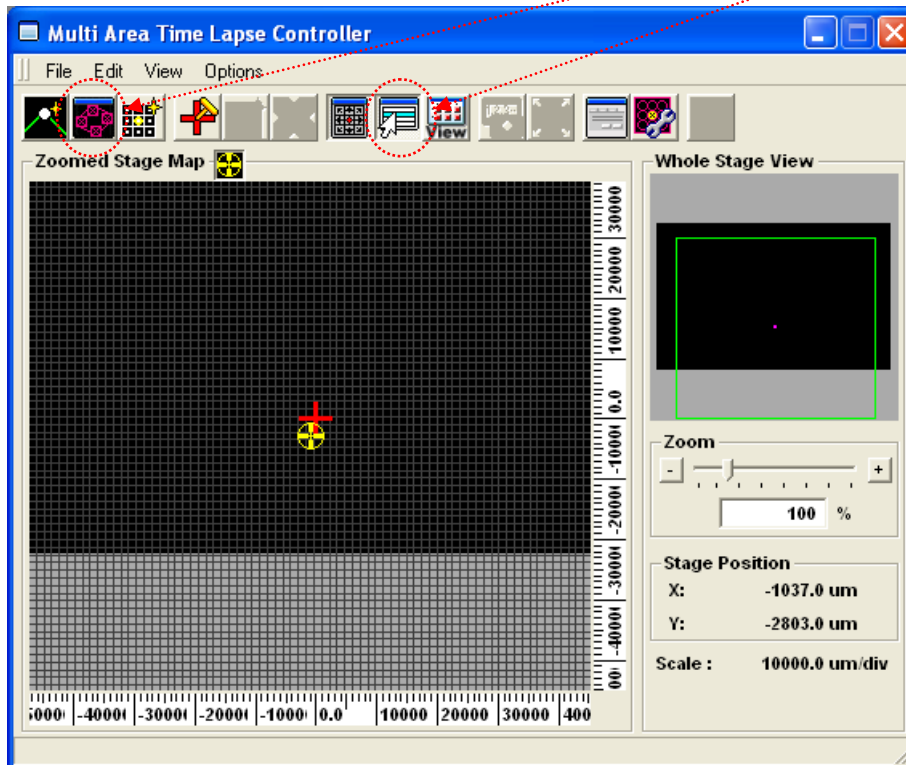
Multi Area Time Lapse Controller

File Edit View Options

View

Zoomed Stage Map

Whole Stage View

30000
20000
10000
0.0
-1000(
-2000(
-3000(
-4000(
00(

5000( -4000( -3000( -2000( -1000( 0.0 10000 20000 30000 400

Zoom

-

+

100 %

Stage Position

X: -1037.0 um

Y: -2803.0 um

Scale : 10000.0 um/div